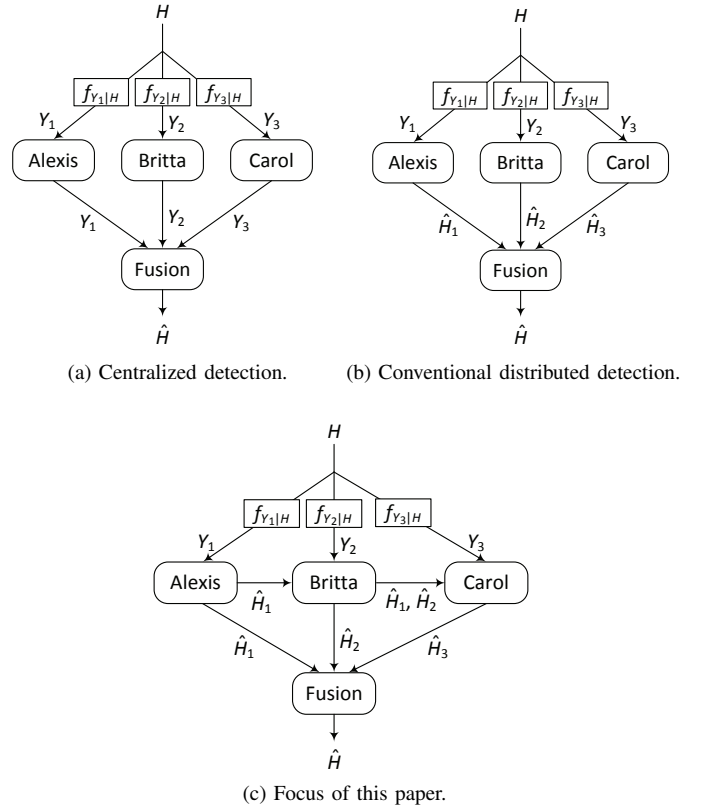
$H$

$f_{Y_1|H}$ $f_{Y_2|H}$ $f_{Y_3|H}$

$Y_1$ $Y_2$ $Y_3$

Alexis Britta Carol

$Y_1$ $Y_2$ $Y_3$

Fusion

$\hat{H}$

(a) Centralized detection.

$H$

$f_{Y_1|H}$ $f_{Y_2|H}$ $f_{Y_3|H}$

$Y_1$ $Y_2$ $Y_3$

Alexis Britta Carol

$\hat{H}_1$ $\hat{H}_2$ $\hat{H}_3$

Fusion

$\hat{H}$

(b) Conventional distributed detection.

$H$

$f_{Y_1|H}$ $f_{Y_2|H}$ $f_{Y_3|H}$

$Y_1$ $Y_2$ $Y_3$

Alexis Britta Carol

$\hat{H}_1$ $\hat{H}_1$, $\hat{H}_2$

$\hat{H}_1$ $\hat{H}_2$ $\hat{H}_3$

Fusion

$\hat{H}$

(c) Focus of this paper.